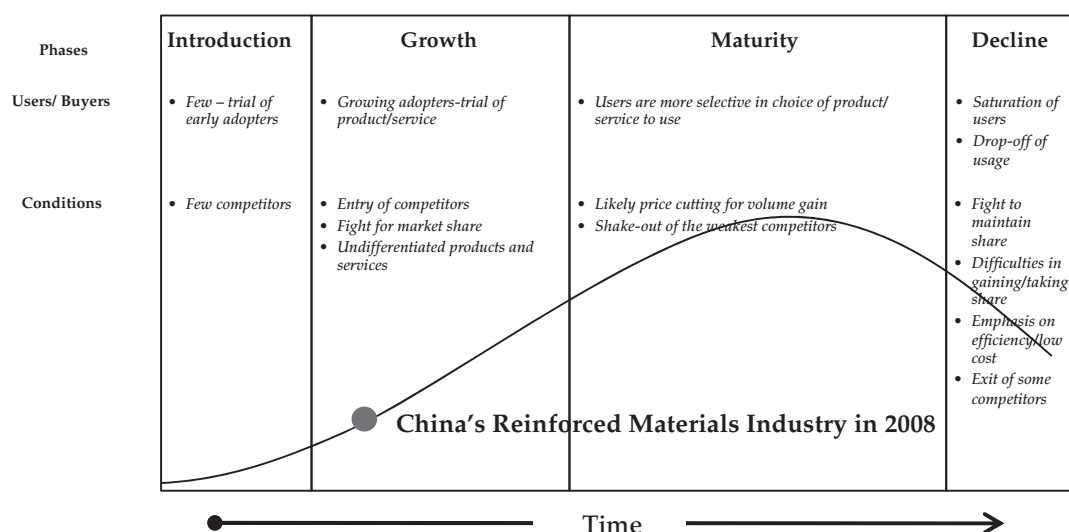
| Phases | Introduction | Growth | Maturity | Decline |
|---|---|---|---|---|
| Users/ Buyers | • Few – trial of early adopters | • Growing adopters-trial of product/service | • Users are more selective in choice of product/ service to use | • Saturation of users<br>• Drop-off of usage |
| Conditions | • Few competitors | • Entry of competitors<br>• Fight for market share<br>• Undifferentiated products and services | • Likely price cutting for volume gain<br>• Shake-out of the weakest competitors | • Fight to maintain share<br>• Difficulties in gaining/taking share<br>• Emphasis on efficiency/low cost<br>• Exit of some competitors |

China's Reinforced Materials Industry in 2008

Time